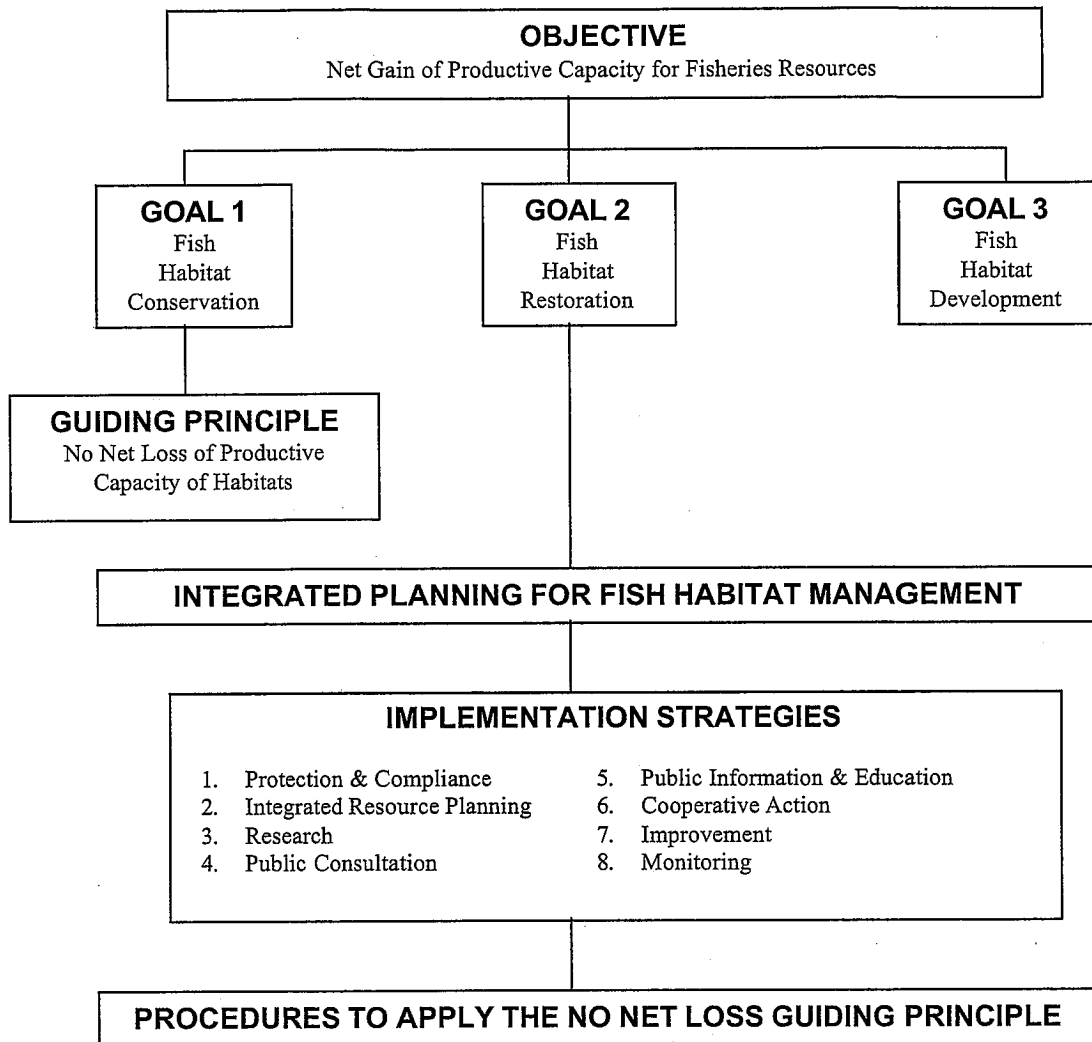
**OBJECTIVE**
Net Gain of Productive Capacity for Fisheries Resources

**GOAL 1**
Fish Habitat Conservation

**GOAL 2**
Fish Habitat Restoration

**GOAL 3**
Fish Habitat Development

**GUIDING PRINCIPLE**
No Net Loss of Productive Capacity of Habitats

**INTEGRATED PLANNING FOR FISH HABITAT MANAGEMENT**

**IMPLEMENTATION STRATEGIES**

1. Protection & Compliance
2. Integrated Resource Planning
3. Research
4. Public Consultation
5. Public Information & Education
6. Cooperative Action
7. Improvement
8. Monitoring

**PROCEDURES TO APPLY THE NO NET LOSS GUIDING PRINCIPLE**